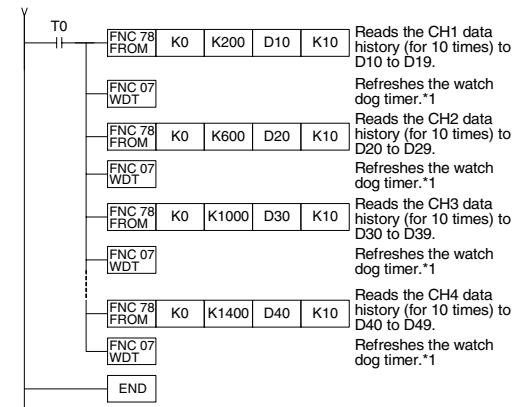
T0

| FNC 78 FROM | K0 | K200 | D10 | K10 |
|---|---|---|---|---|

Reads the CH1 data history (for 10 times) to D10 to D19.

FNC 07 WDT

Refreshes the watch dog timer.*1

| FNC 78 FROM | K0 | K600 | D20 | K10 |
|---|---|---|---|---|

Reads the CH2 data history (for 10 times) to D20 to D29.

FNC 07 WDT

Refreshes the watch dog timer.*1

| FNC 78 FROM | K0 | K1000 | D30 | K10 |
|---|---|---|---|---|

Reads the CH3 data history (for 10 times) to D30 to D39.

FNC 07 WDT

Refreshes the watch dog timer.*1

| FNC 78 FROM | K0 | K1400 | D40 | K10 |
|---|---|---|---|---|

Reads the CH4 data history (for 10 times) to D40 to D49.

FNC 07 WDT

Refreshes the watch dog timer.*1

END